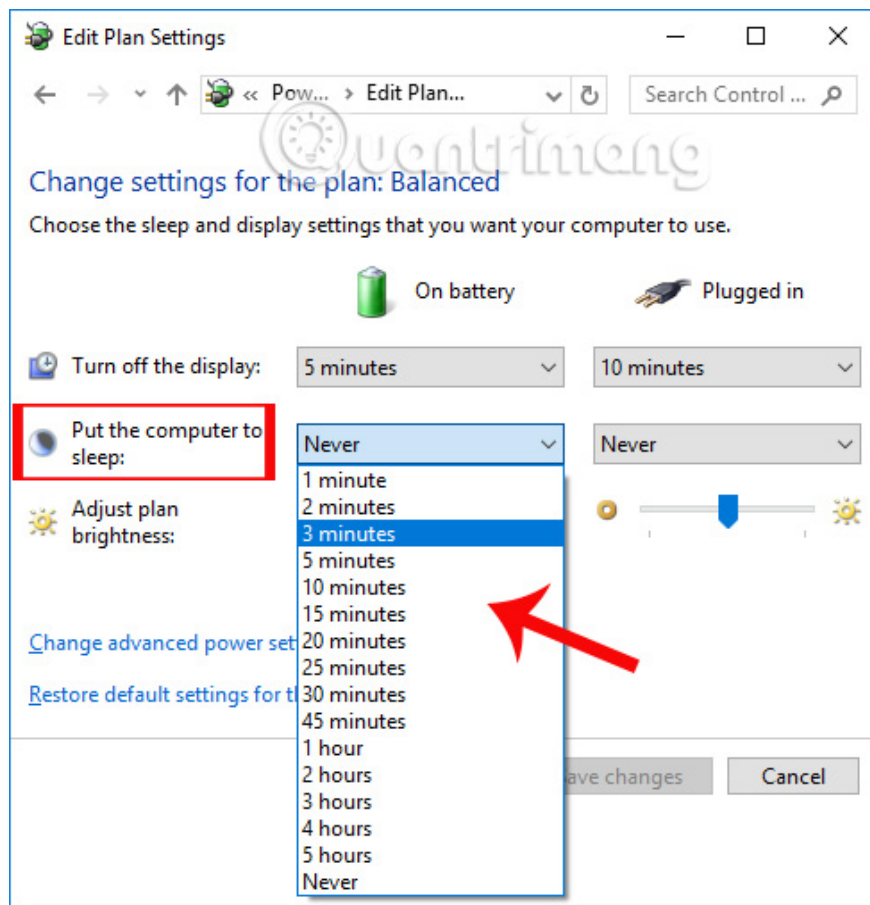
Edit Plan Settings

« Pow... › Edit Plan...

Search Control ...

Quantrimang

Change settings for the plan: Balanced

Choose the sleep and display settings that you want your computer to use.

On battery

Plugged in

Turn off the display:

5 minutes

10 minutes

Put the computer to sleep:

Never

Never

Adjust plan brightness:

1 minute
2 minutes
3 minutes
5 minutes
10 minutes
15 minutes
20 minutes
25 minutes
30 minutes
45 minutes
1 hour
2 hours
3 hours
4 hours
5 hours
Never

Change advanced power set

Restore default settings for t

ave changes

Cancel